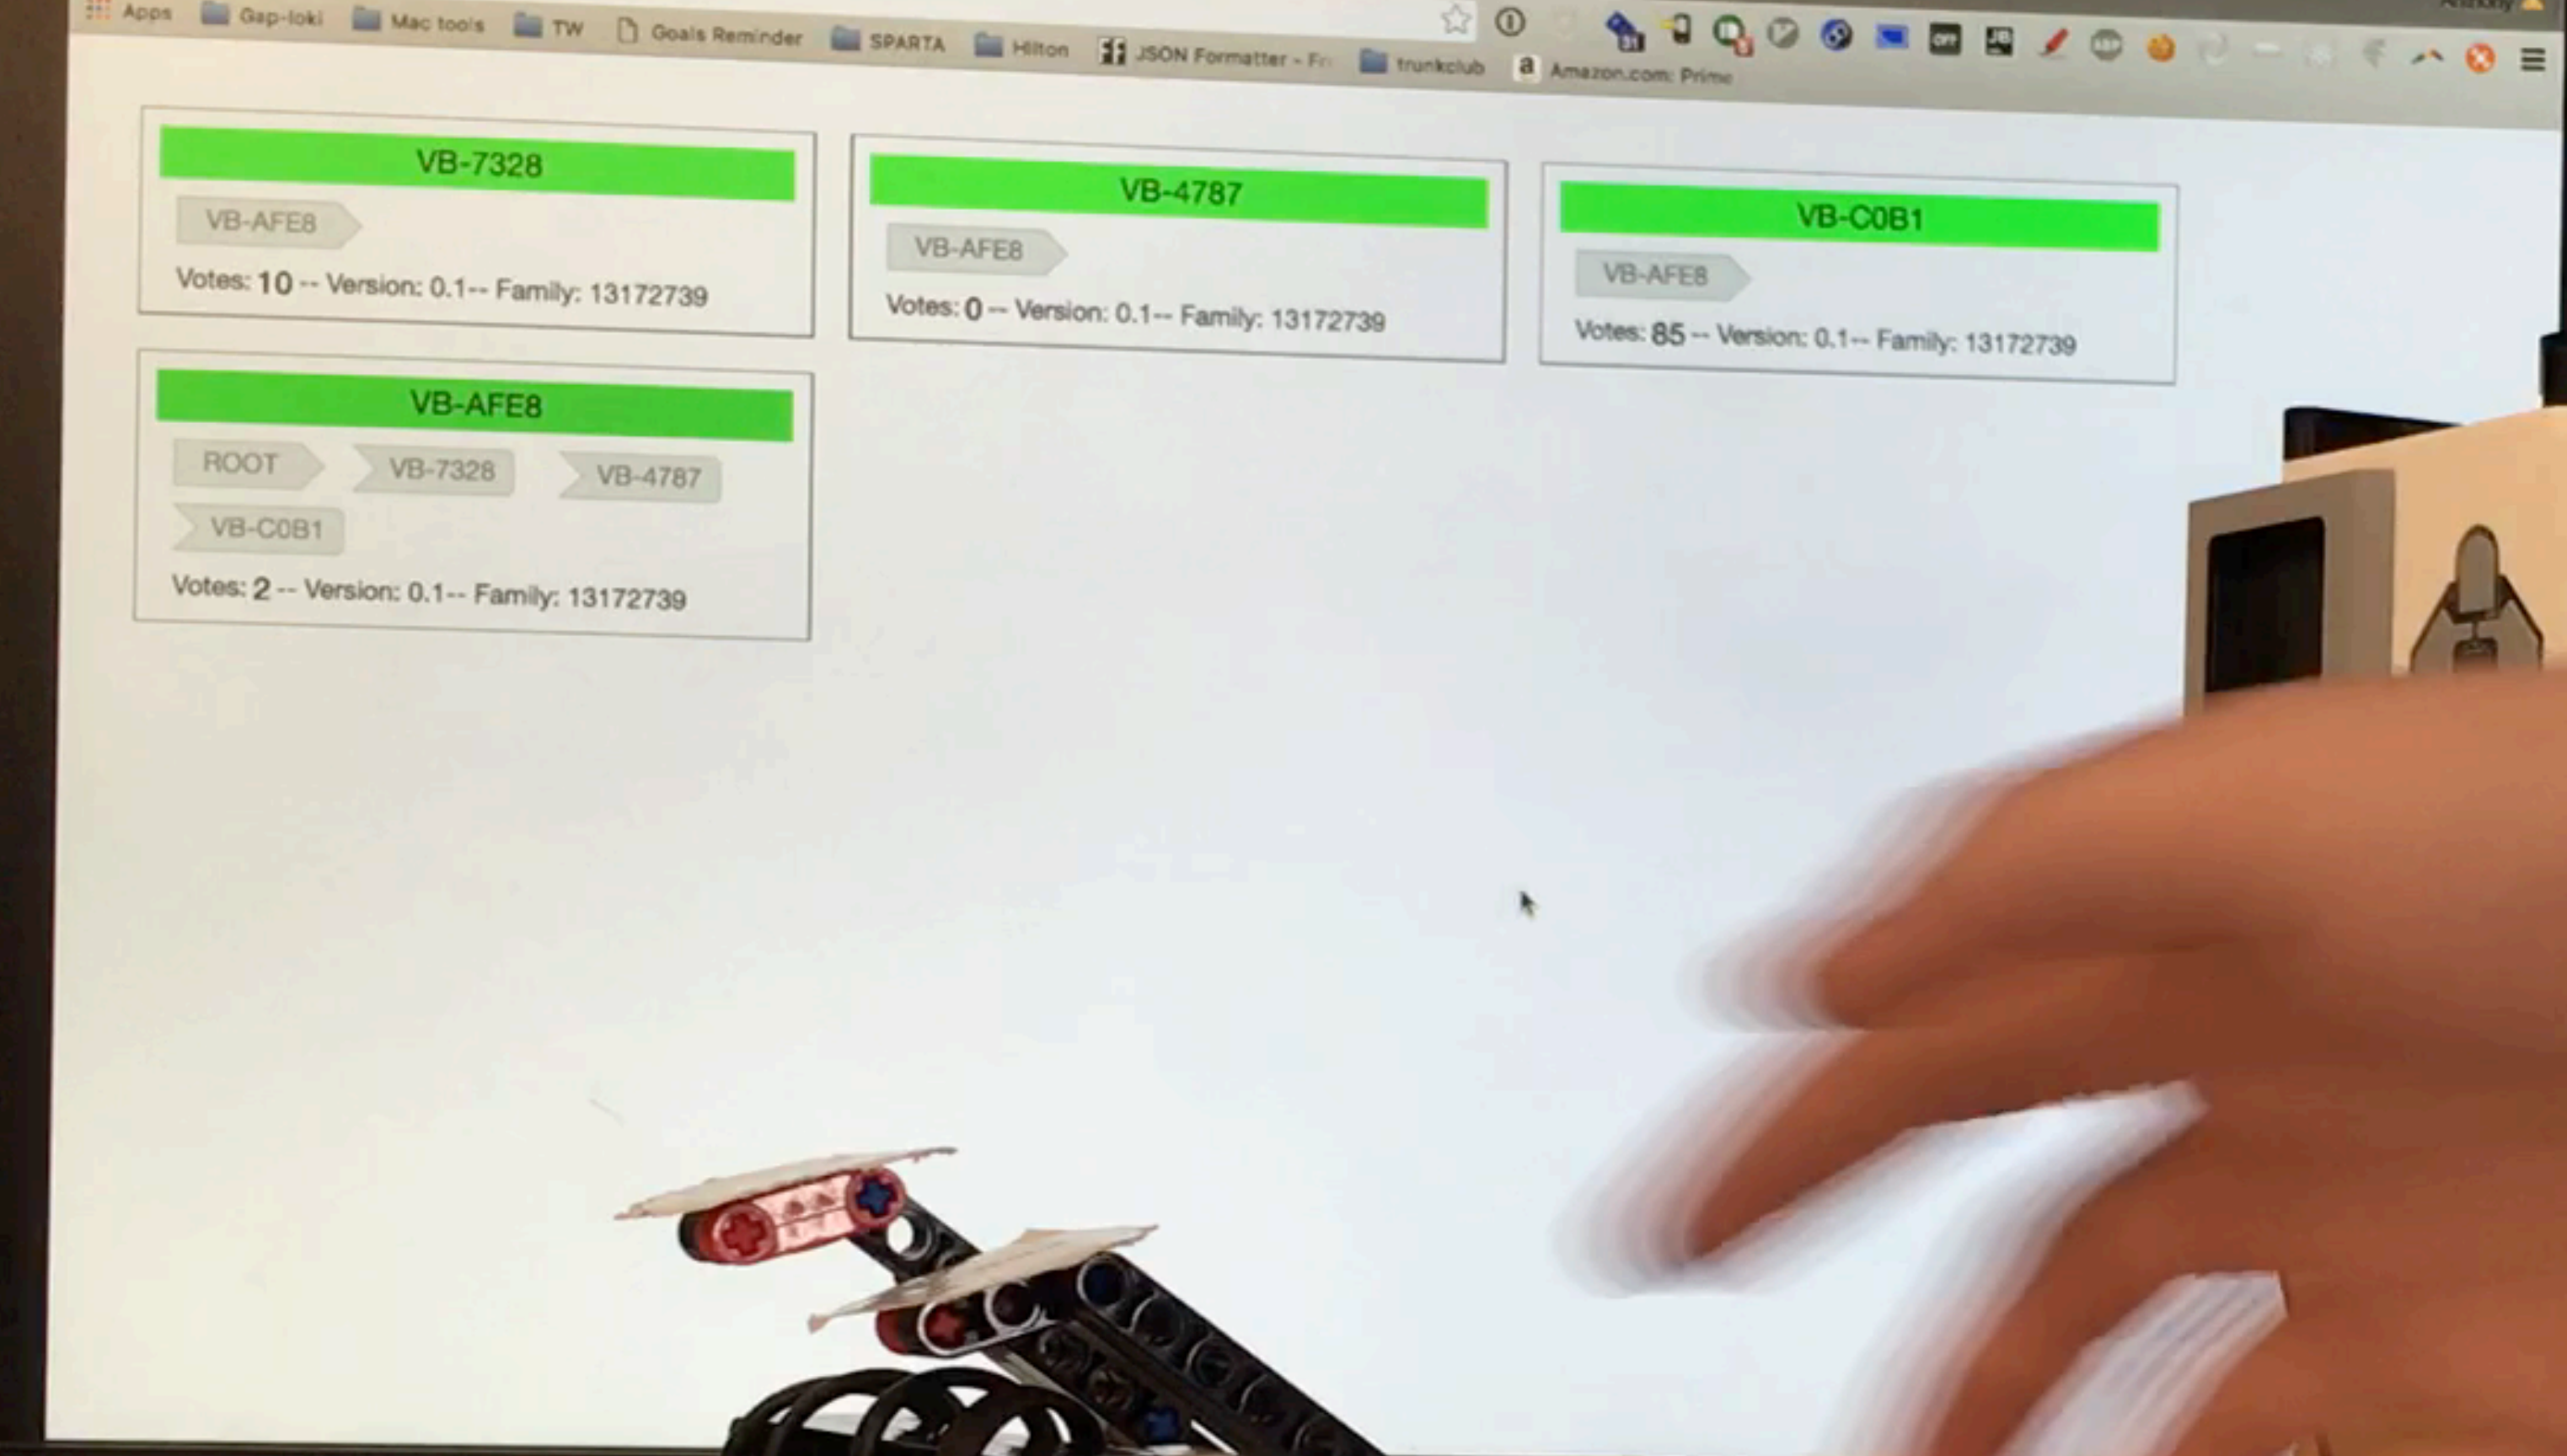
Apps Gap-loki Mac tools TW Goals Reminder SPARTA Hilton JSON Formatter - Fr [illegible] trunkclub Amazon.com: Prime

VB-7328
VB-AFE8
Votes: 10 -- Version: 0.1-- Family: 13172739

VB-4787
VB-AFE8
Votes: 0 -- Version: 0.1-- Family: 13172739

VB-C0B1
VB-AFE8
Votes: 85 -- Version: 0.1-- Family: 13172739

VB-AFE8
ROOT VB-7328 VB-4787 VB-C0B1
Votes: 2 -- Version: 0.1-- Family: 13172739